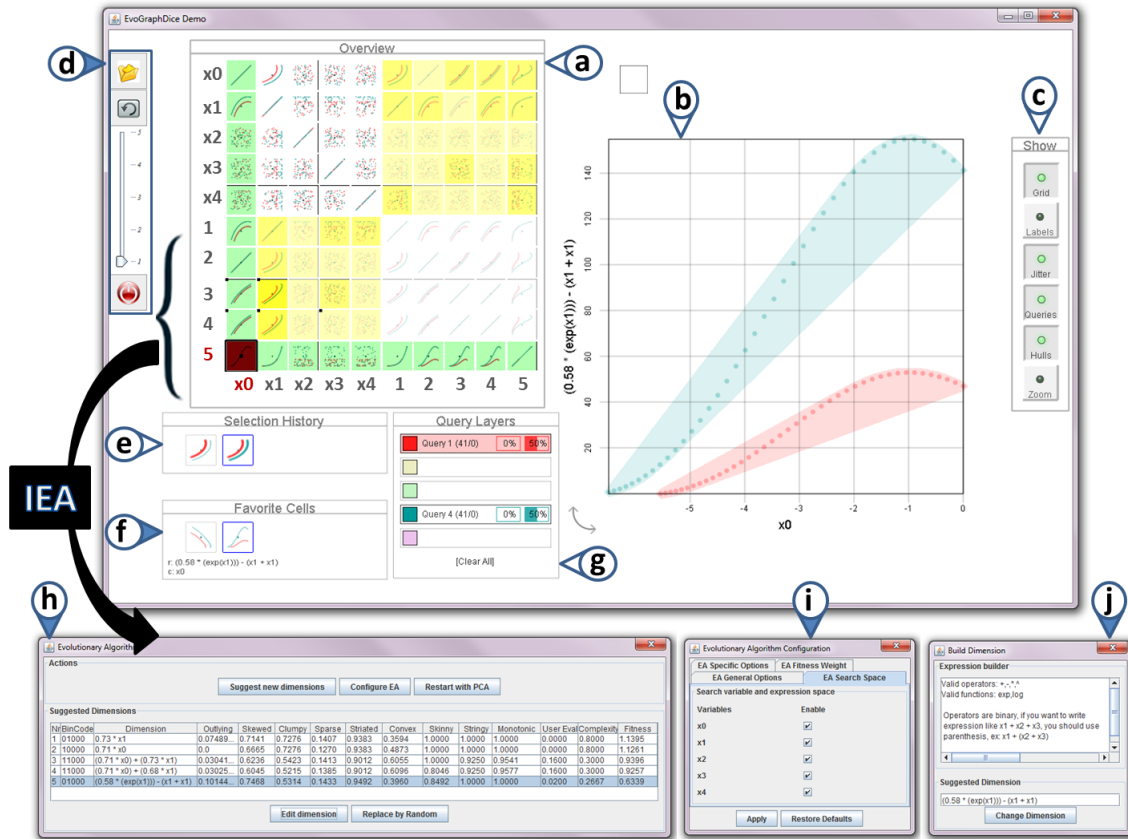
EvoGraphDice Demo

Overview

a

d

x0
x1
x2
x3
x4
1
2
3
4
5

x0 x1 x2 x3 x4 1 2 3 4 5

-5
-4
-3
-2
-1

b

c

Show

Grid
Labels
Jitter
Queries
Hulls
Zoom

140
120
100
80
60
40
20

(0.58 * (exp(x1))) - (x1 + x1)

-5 -4 -3 -2 -1 0
x0

e

Selection History

Query Layers

Query 1 (41/0) 0% 50%

Query 4 (41/0) 0% 50%

[Clear All]

g

IEA

f

Favorite Cells

r: (0.58 * (exp(x1))) - (x1 + x1)
c: x0

h

Evolutionary Algorith

Actions

Suggest new dimensions | Configure EA | Restart with PCA

Suggested Dimensions

| Nr | BinCode | Dimension | Outlying | Skewed | Clumpy | Sparse | Striated | Convex | Skinny | Stringy | Monotonic | User Eval | Complexity | Fitness |
|---|---|---|---|---|---|---|---|---|---|---|---|---|---|---|
| 1 | 01000 | 0.73 * x1 | 0.07489... | 0.7141 | 0.7276 | 0.1407 | 0.9383 | 0.3594 | 1.0000 | 1.0000 | 1.0000 | 0.0000 | 0.8000 | 1.1395 |
| 2 | 10000 | 0.71 * x0 | 0.0 | 0.6665 | 0.7276 | 0.1270 | 0.9383 | 0.4873 | 1.0000 | 1.0000 | 1.0000 | 0.0000 | 0.8000 | 1.1261 |
| 3 | 11000 | (0.71 * x0) + (0.73 * x1) | 0.03041... | 0.6236 | 0.5423 | 0.1413 | 0.9012 | 0.6055 | 1.0000 | 0.9250 | 0.9541 | 0.1600 | 0.3000 | 0.9396 |
| 4 | 11000 | (0.71 * x0) + (0.68 * x1) | 0.03025... | 0.6045 | 0.5215 | 0.1385 | 0.9012 | 0.6096 | 0.8046 | 0.9250 | 0.9577 | 0.1600 | 0.3000 | 0.9257 |
| 5 | 01000 | (0.58 * (exp(x1))) - (x1 + x1) | 0.10144... | 0.7468 | 0.5314 | 0.1433 | 0.9492 | 0.3960 | 0.8492 | 1.0000 | 1.0000 | 0.0200 | 0.2667 | 0.6339 |

Edit dimension | Replace by Random

i

Evolutionary Algorithm Configuration

EA Specific Options | EA Fitness Weight
EA General Options | EA Search Space

Search variable and expression space

Variables | Enable
x0
x1
x2
x3
x4

Apply | Restore Defaults

j

Build Dimension

Expression builder

Valid operators: +,-,*,^
Valid functions: exp,log

Operators are binary, if you want to write expression like x1 + x2 + x3, you should use parenthesis, ex: x1 + (x2 + x3)

Suggested Dimension

(0.58 * (exp(x1))) - (x1 + x1)

Change Dimension